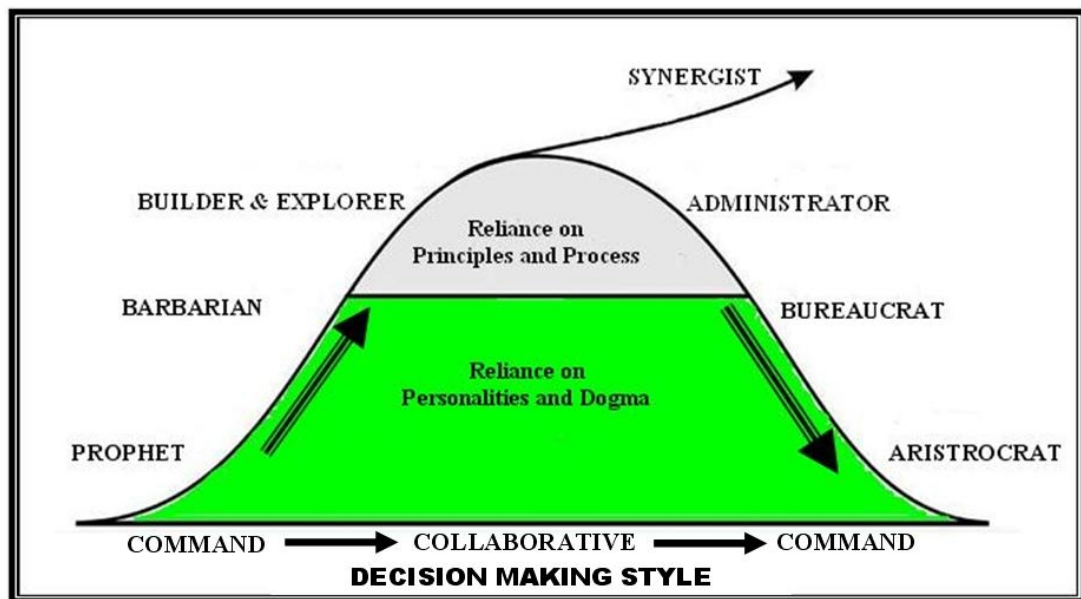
SYNERGIST

BUILDER & EXPLORER

ADMINISTRATOR

Reliance on Principles and Process

BARBARIAN

BUREAUCRAT

Reliance on Personalities and Dogma

PROPHET

ARISTROCRAT

COMMAND → COLLABORATIVE → COMMAND

DECISION MAKING STYLE